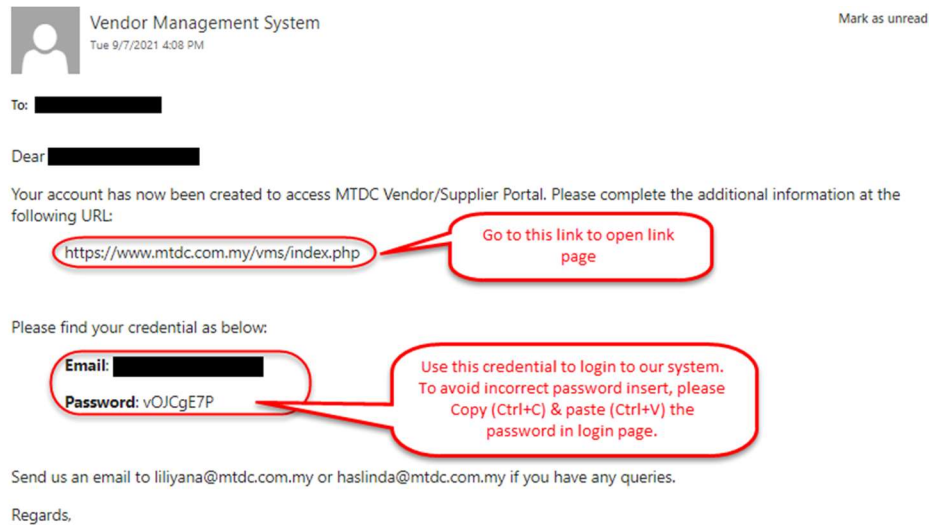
Vendor Management System
Tue 9/7/2021 4:08 PM

Mark as unread

To:

Dear

Your account has now been created to access MTDC Vendor/Supplier Portal. Please complete the additional information at the following URL:

https://www.mtdc.com.my/vms/index.php

Go to this link to open link page

Please find your credential as below:

Email:

Password: vOJCgE7P

Use this credential to login to our system. To avoid incorrect password insert, please Copy (Ctrl+C) & paste (Ctrl+V) the password in login page.

Send us an email to liliyana@mtdc.com.my or haslinda@mtdc.com.my if you have any queries.

Regards,